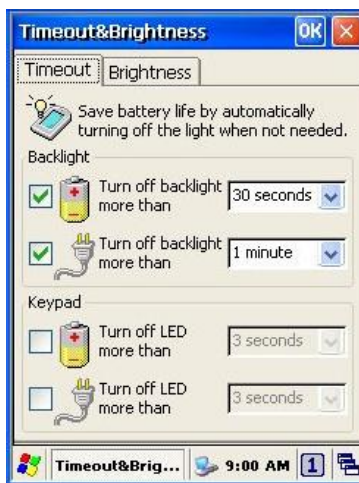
Timeout&Brightness OK

Timeout | Brightness

Save battery life by automatically turning off the light when not needed.

Backlight

Turn off backlight more than 30 seconds

Turn off backlight more than 1 minute

Keypad

Turn off LED more than 3 seconds

Turn off LED more than 3 seconds

Timeout&Brig... 9:00 AM 1